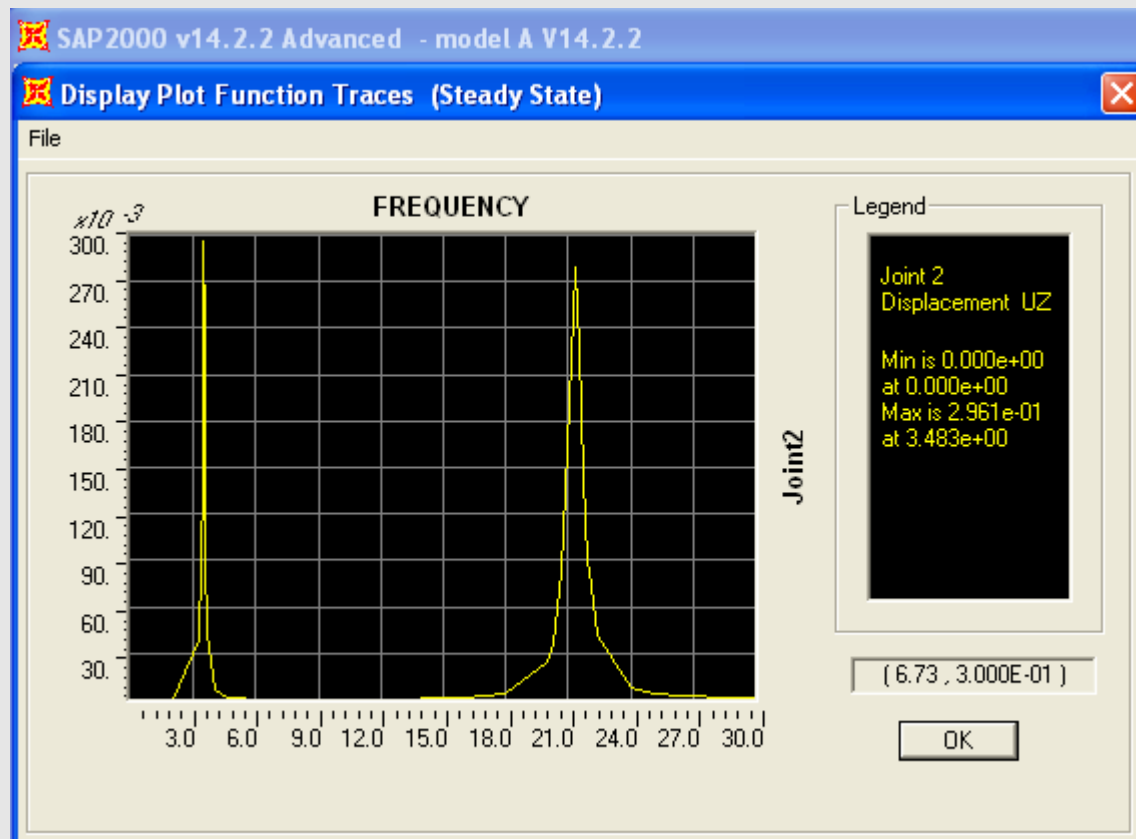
SAP2000 v14.2.2 Advanced - model A V14.2.2

Display Plot Function Traces (Steady State)

File

FREQUENCY

$x10^{-3}$

300.
270.
240.
210.
180.
150.
120.
90.
60.
30.

3.0 6.0 9.0 12.0 15.0 18.0 21.0 24.0 27.0 30.0

Joint2

Legend

Joint 2
Displacement UZ

Min is 0.000e+00
at 0.000e+00
Max is 2.961e-01
at 3.483e+00

( 6.73 , 3.000E-01 )

OK